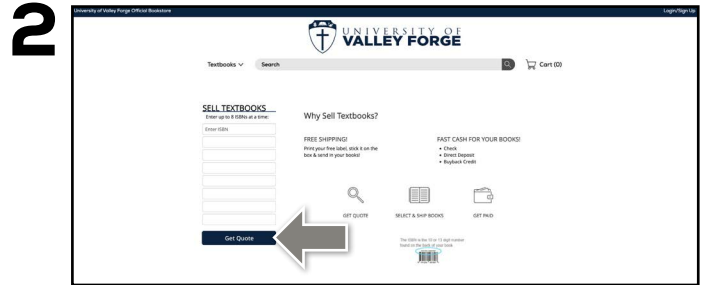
2

University of Valley Forge Official Bookstore

Login/Sign Up

UNIVERSITY OF VALLEY FORGE

Textbooks

Search

Cart (0)

SELL TEXTBOOKS

Enter up to 8 ISBNs at a time:

Enter ISBN

Get Quote

Why Sell Textbooks?

FREE SHIPPING!

Print your free label, stick it on the box & send in your books!

FAST CASH FOR YOUR BOOKS!

• Check
• Direct Deposit
• Buyback Credit

GET QUOTE

SELECT & SHIP BOOKS

GET PAID

The ISBN is the 10 or 13 digit number found on the back of your book